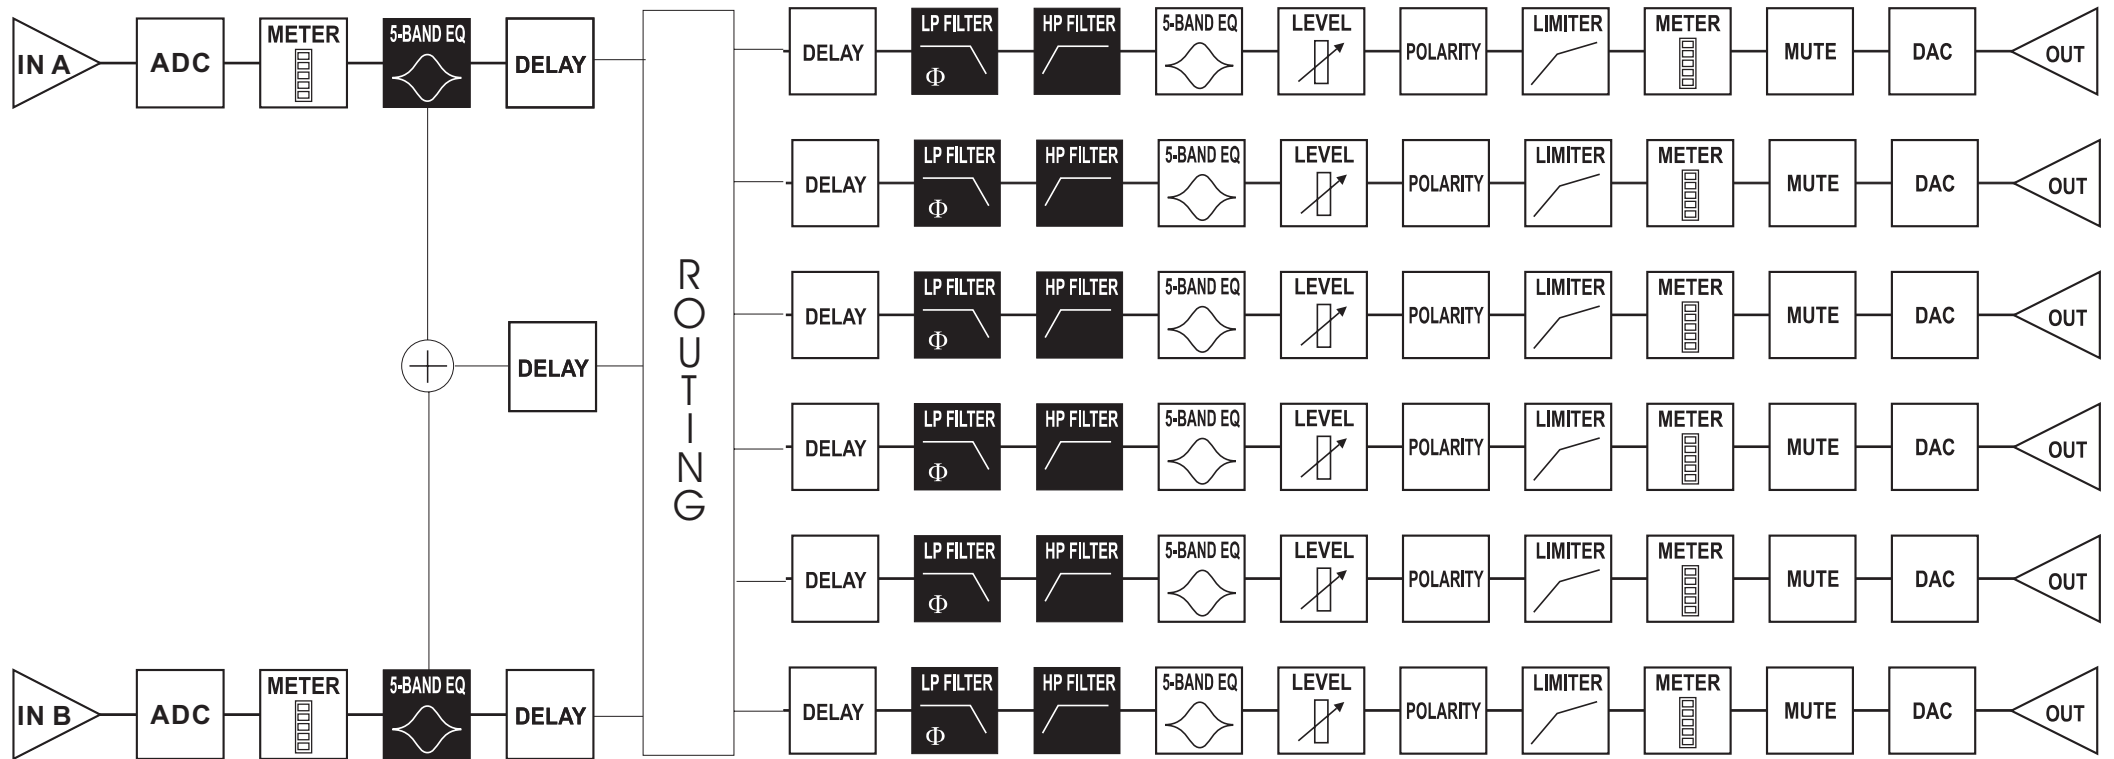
IN A ADC METER 5-BAND EQ DELAY

DELAY

IN B ADC METER 5-BAND EQ DELAY

ROUTING

DELAY LP FILTER $\Phi$ HP FILTER 5-BAND EQ LEVEL POLARITY LIMITER METER MUTE DAC OUT

DELAY LP FILTER $\Phi$ HP FILTER 5-BAND EQ LEVEL POLARITY LIMITER METER MUTE DAC OUT

DELAY LP FILTER $\Phi$ HP FILTER 5-BAND EQ LEVEL POLARITY LIMITER METER MUTE DAC OUT

DELAY LP FILTER $\Phi$ HP FILTER 5-BAND EQ LEVEL POLARITY LIMITER METER MUTE DAC OUT

DELAY LP FILTER $\Phi$ HP FILTER 5-BAND EQ LEVEL POLARITY LIMITER METER MUTE DAC OUT

DELAY LP FILTER $\Phi$ HP FILTER 5-BAND EQ LEVEL POLARITY LIMITER METER MUTE DAC OUT